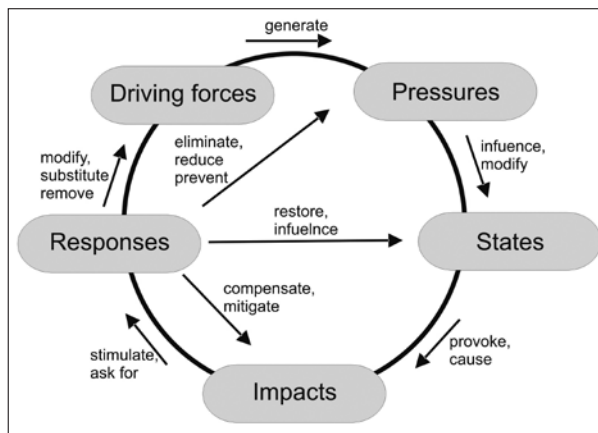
generate

Driving forces

Pressures

eliminate, reduce prevent

modify, substitute remove

infuence, modify

Responses

restore, infuelnce

States

compensate, mitigate

provoke, cause

stimulate, ask for

Impacts